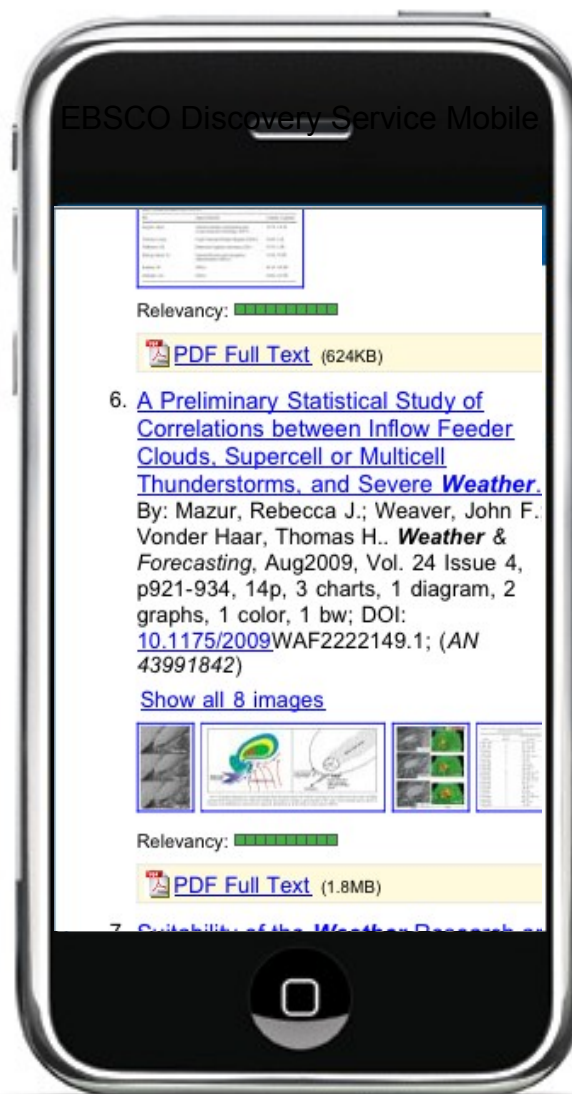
EBSCO Discovery Service Mobile

Relevancy:

PDF Full Text (624KB)

6. A Preliminary Statistical Study of Correlations between Inflow Feeder Clouds, Supercell or Multicell Thunderstorms, and Severe ***Weather***. By: Mazur, Rebecca J.; Weaver, John F.; Vonder Haar, Thomas H.. ***Weather*** & *Forecasting*, Aug2009, Vol. 24 Issue 4, p921-934, 14p, 3 charts, 1 diagram, 2 graphs, 1 color, 1 bw; DOI: 10.1175/2009WAF2222149.1; (*AN 43991842*)

Show all 8 images

Relevancy:

PDF Full Text (1.8MB)

7. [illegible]